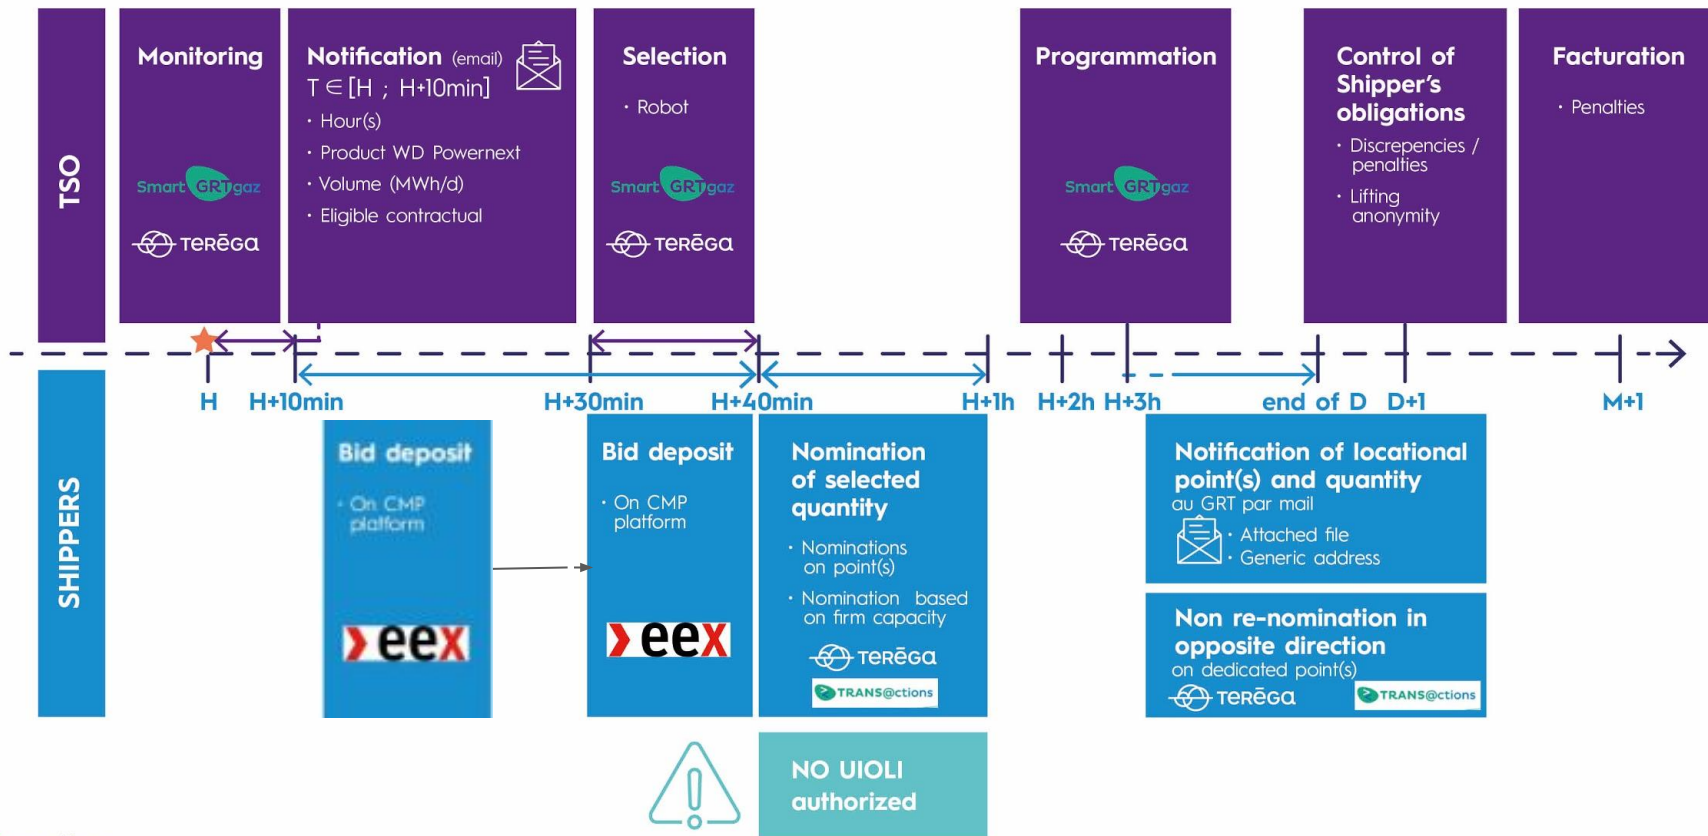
TSO

Monitoring

Smart GRTgaz

TERēGA

Notification (email)
T ∈ [H ; H+10min]
• Hour(s)
• Product WD Powernext
• Volume (MWh/d)
• Eligible contractual

Selection
• Robot

Smart GRTgaz

TERēGA

Programmation

Smart GRTgaz

TERēGA

Control of Shipper's obligations
• Discrepencies / penalties
• Lifting anonymity

Facturation
• Penalties

H H+10min H+30min H+40min H+1h H+2h H+3h end of D D+1 M+1

SHIPPERS

Bid deposit
• On CMP platform

eex

Bid deposit
• On CMP platform

eex

Nomination of selected quantity
• Nominations on point(s)
• Nomination based on firm capacity

TERēGA
TRANS@ctions

Notification of locational point(s) and quantity
au GRT par mail
• Attached file
• Generic address

Non re-nomination in opposite direction
on dedicated point(s)
TERēGA TRANS@ctions

NO UIOLI authorized